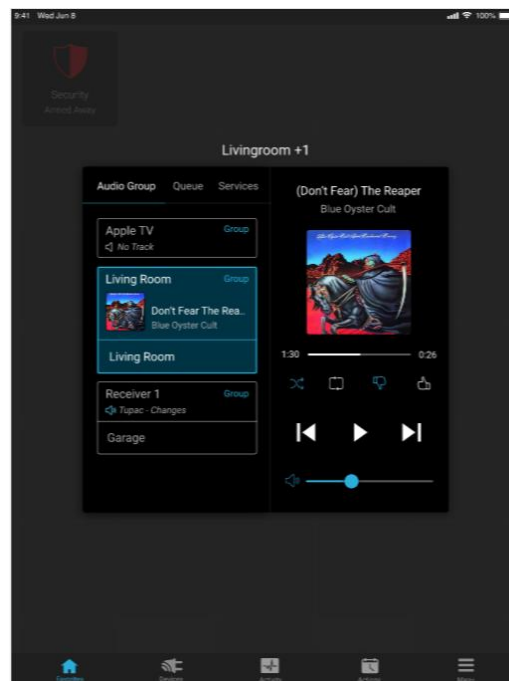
9:41 Wed Jun 8

100%

Security
Armed Away

Livingroom +1

Audio Group
Queue
Services

Apple TV
Group
No Track

Living Room
Group
Don't Fear The Rea...
Blue Oyster Cult

Living Room

Receiver 1
Group
Tupac - Changes

Garage

(Don't Fear) The Reaper
Blue Oyster Cult

1:30
0:26

Favorites
Devices
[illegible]
Actions
Menu